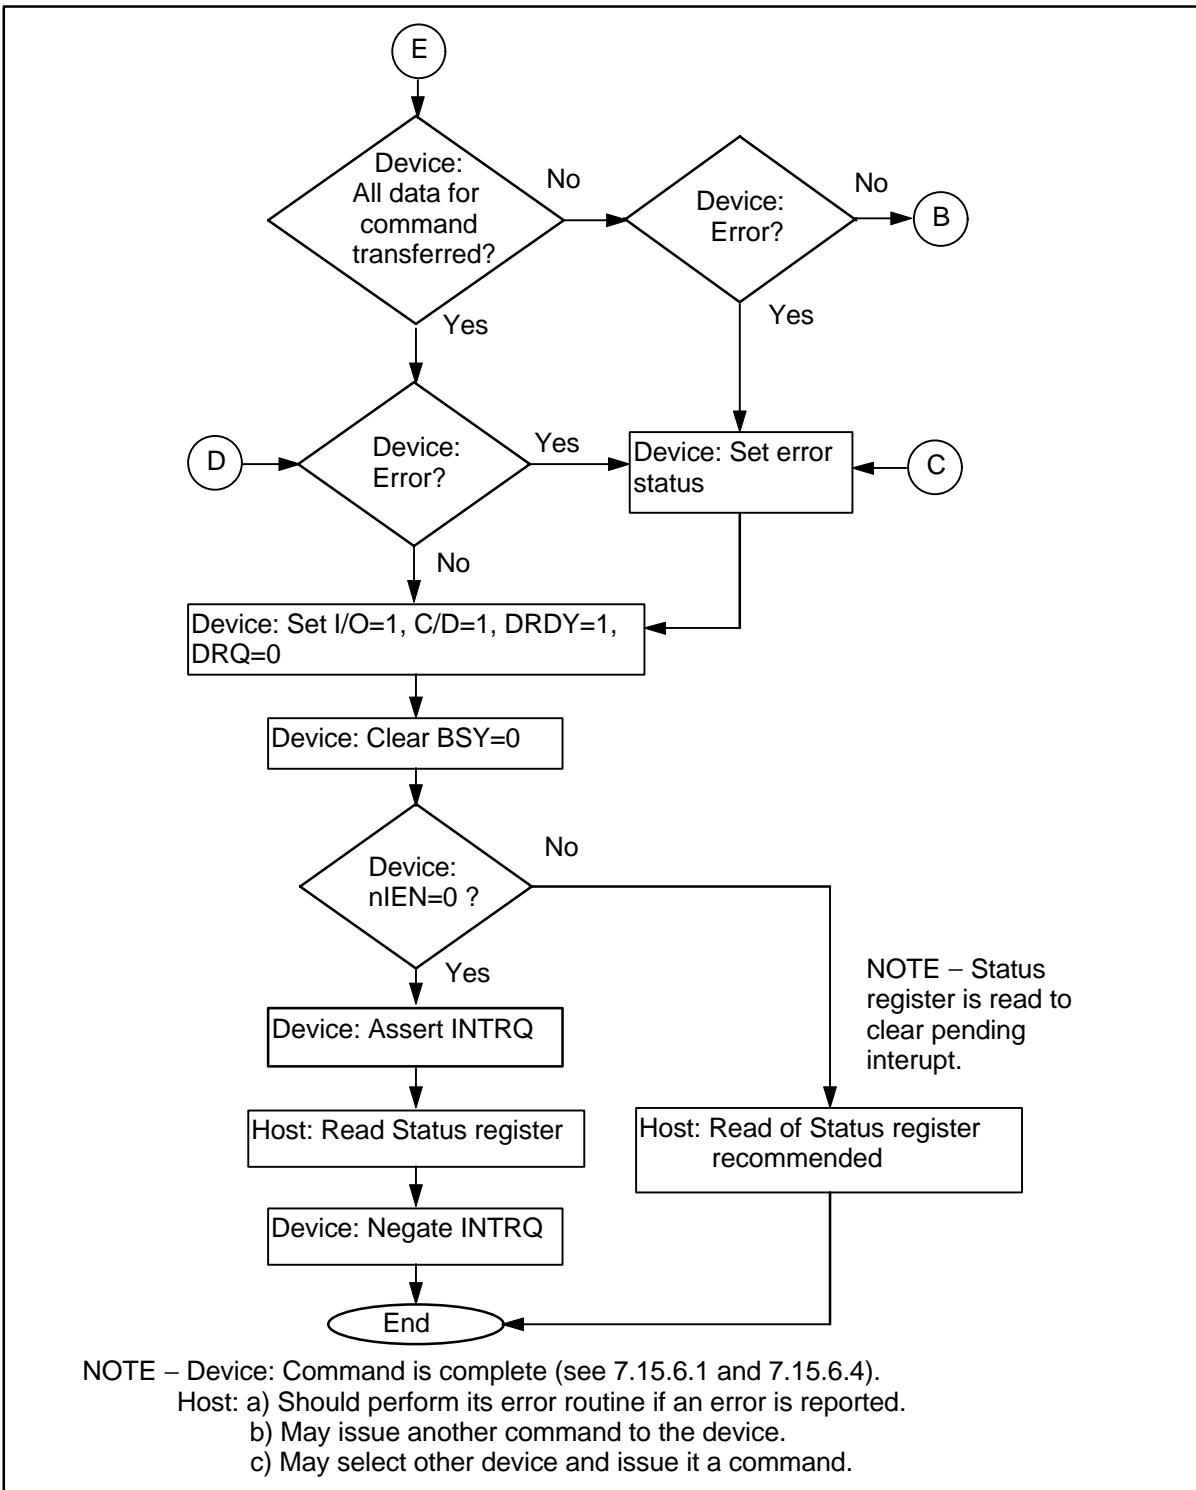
E

Device: All data for command transferred?

No

Device: Error?

No

B

Yes

Yes

D

Device: Error?

Yes

Device: Set error status

C

No

Device: Set I/O=1, C/D=1, DRDY=1, DRQ=0

Device: Clear BSY=0

Device: nIEN=0 ?

No

Yes

NOTE – Status register is read to clear pending interupt.

Device: Assert INTRQ

Host: Read Status register

Host: Read of Status register recommended

Device: Negate INTRQ

End

NOTE – Device: Command is complete (see 7.15.6.1 and 7.15.6.4).
Host: a) Should perform its error routine if an error is reported.
b) May issue another command to the device.
c) May select other device and issue it a command.